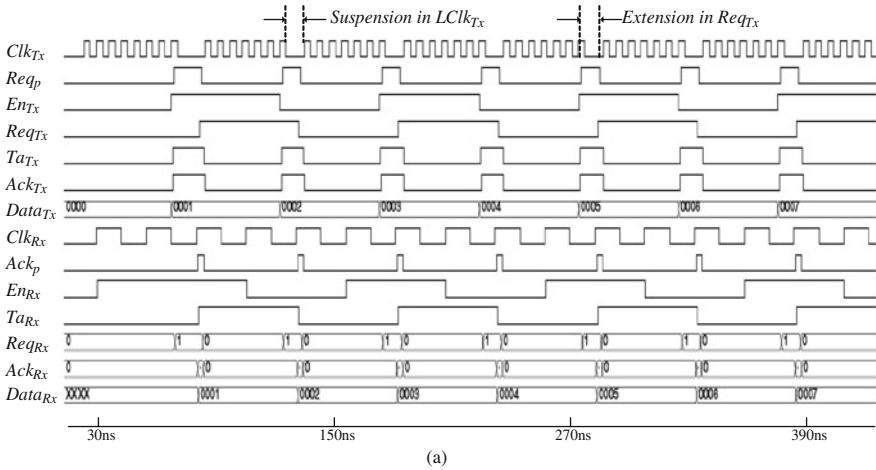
Suspension in $LClk_{Tx}$
Extension in $Req_{Tx}$

$Clk_{Tx}$
$Req_p$
$En_{Tx}$
$Req_{Tx}$
$Ta_{Tx}$
$Ack_{Tx}$
$Data_{Tx}$ 0000 0001 0002 0003 0004 0005 0006 0007
$Clk_{Rx}$
$Ack_p$
$En_{Rx}$
$Ta_{Rx}$
$Req_{Rx}$ 0 1 0 1 0 1 0 1 0 1 0 1 0 1 0
$Ack_{Rx}$ 0 0 0 0 0 0 0 0
$Data_{Rx}$ XXXX 0001 0002 0003 0004 0005 0006 0007

30ns 150ns 270ns 390ns
(a)